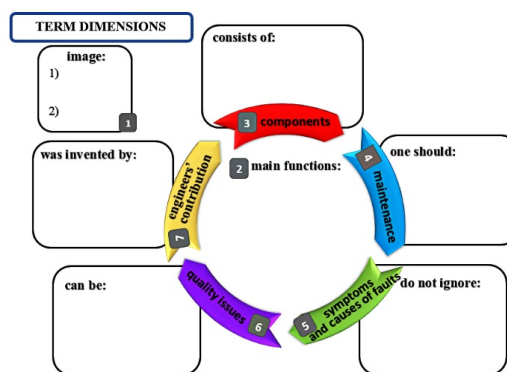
TERM DIMENSIONS

image:
1)
2)
1

consists of:

3 components

one should:

4 maintenance

2 main functions:

was invented by:

7 engineers' contribution

can be:

6 quality issues

5 symptoms and causes of faults

do not ignore: